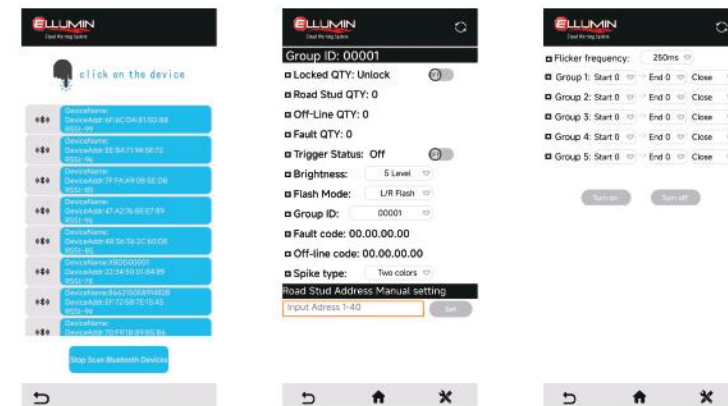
ELLUMIN
Cloud Warning System

click on the device

DeviceName:
DeviceAddr:6F:6C:DA:81:5D:B8
RSSI:-99

DeviceName:
DeviceAddr:EE:B4:71:96:5E:72
RSSI:-96

DeviceName:
DeviceAddr:7F:FA:A9:0B:5E:D6
RSSI:-85

DeviceName:
DeviceAddr:47:A2:7A:8E:E7:89
RSSI:-96

DeviceName:
DeviceAddr:48:56:56:2C:60:D8
RSSI:-95

DeviceName:XBDD0000
DeviceAddr:23:34:50:81:84:89
RSSI:-78

DeviceName:86621505891482B
DeviceAddr:EF:72:5B:7E:15:43
RSSI:-94

DeviceName:
DeviceAddr:7D:FF:18:9Y:85:B6

Stop Scan Bluetooth Devices

ELLUMIN
Cloud Warning System

Group ID: 00001
Locked QTY: Unlock
Road Stud QTY: 0
Off-Line QTY: 0
Fault QTY: 0
Trigger Status: Off
Brightness: 5 Level
Flash Mode: L/R Flash
Group ID: 00001
Fault code: 00.00.00.00
Off-line code: 00.00.00.00
Spike type: Two colors
Road Stud Address Manual setting
Input Adress 1-40
Set

ELLUMIN
Cloud Warning System

Flicker frequency: 250ms
Group 1: Start 0 End 0 Close
Group 2: Start 0 End 0 Close
Group 3: Start 0 End 0 Close
Group 4: Start 0 End 0 Close
Group 5: Start 0 End 0 Close

Turn on
Turn off